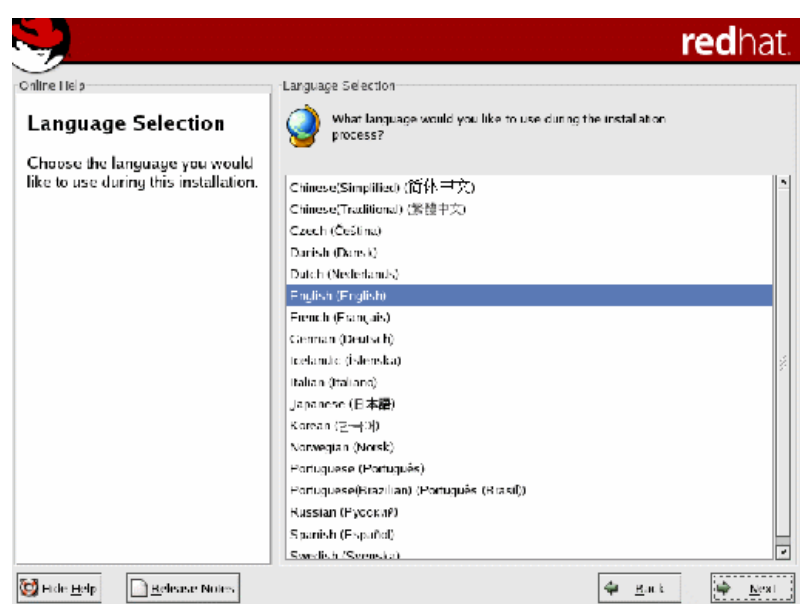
redhat.

Online Help

Language Selection

Choose the language you would like to use during this installation.

Language Selection

What language would you like to use during the installation process?

Chinese(Simplified) (简体中文)
Chinese(Traditional) (繁體中文)
Czech (Čeština)
Danish (Dansk)
Dutch (Nederlands)
English (English)
French (Français)
German (Deutsch)
Icelandic (Íslenska)
Italian (Italiano)
Japanese (日本語)
Korean (한국어)
Norwegian (Norsk)
Portuguese (Português)
Portuguese(Brazilian) (Português (Brasil))
Russian (Русский)
Spanish (Español)
Swedish (Svenska)

Hide Help
Release Notes
Back
Next